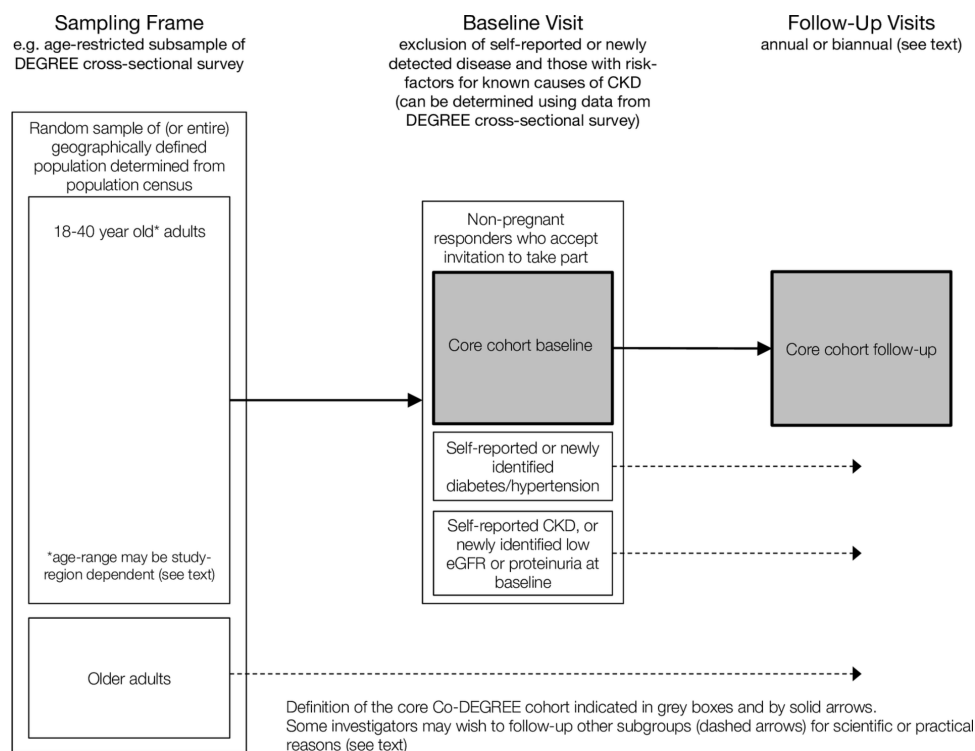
Sampling Frame
e.g. age-restricted subsample of DEGREE cross-sectional survey

Baseline Visit
exclusion of self-reported or newly detected disease and those with risk-factors for known causes of CKD (can be determined using data from DEGREE cross-sectional survey)

Follow-Up Visits
annual or biannual (see text)

Random sample of (or entire) geographically defined population determined from population census

18-40 year old* adults

*age-range may be study-region dependent (see text)

Older adults

Non-pregnant responders who accept invitation to take part

Core cohort baseline

Self-reported or newly identified diabetes/hypertension

Self-reported CKD, or newly identified low eGFR or proteinuria at baseline

Core cohort follow-up

Definition of the core Co-DEGREE cohort indicated in grey boxes and by solid arrows.
Some investigators may wish to follow-up other subgroups (dashed arrows) for scientific or practical reasons (see text)